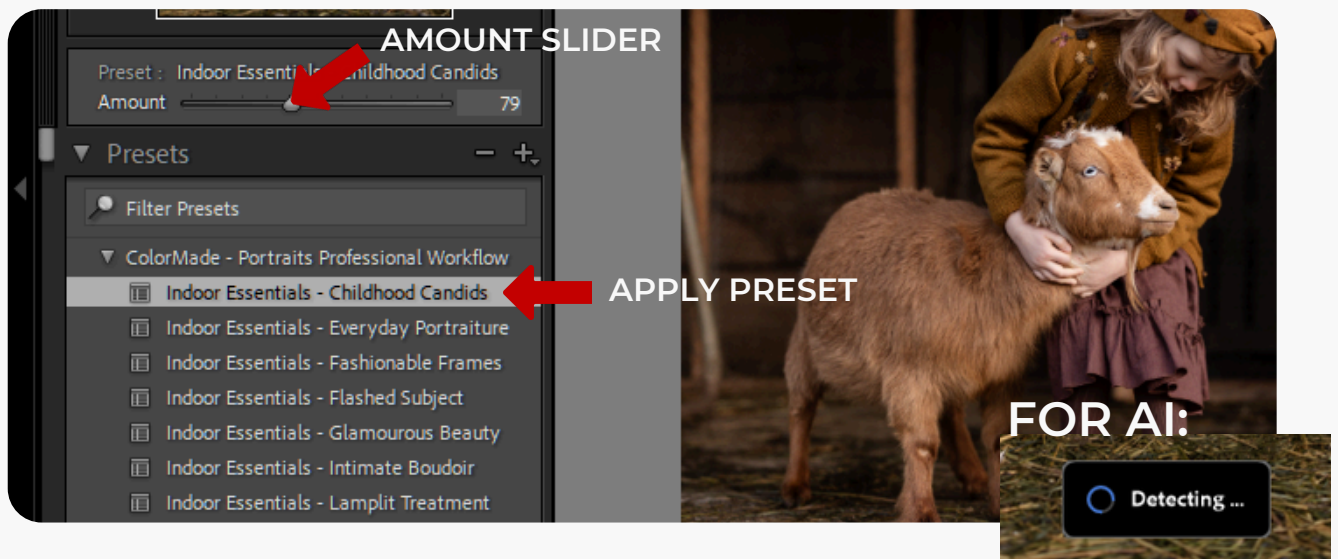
AMOUNT SLIDER

Preset : Indoor Essentials - Childhood Candids

Amount 79

Presets

Filter Presets

ColorMade - Portraits Professional Workflow

Indoor Essentials - Childhood Candids

APPLY PRESET

Indoor Essentials - Everyday Portraiture

Indoor Essentials - Fashionable Frames

Indoor Essentials - Flashed Subject

Indoor Essentials - Glamourous Beauty

Indoor Essentials - Intimate Boudoir

Indoor Essentials - Lamplit Treatment

FOR AI:

Detecting ...